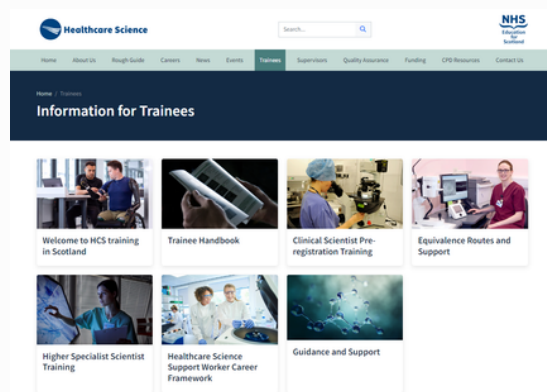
Healthcare Science

Search...

NHS Education for Scotland

Home About Us Rough Guide Careers News Events Trainees Supervisors Quality Assurance Funding CPD Resources Contact Us

Home / Trainees

Information for Trainees

Welcome to HCS training in Scotland

Trainee Handbook

Clinical Scientist Pre-registration Training

Equivalence Routes and Support

Higher Specialist Scientist Training

Healthcare Science Support Worker Career Framework

Guidance and Support